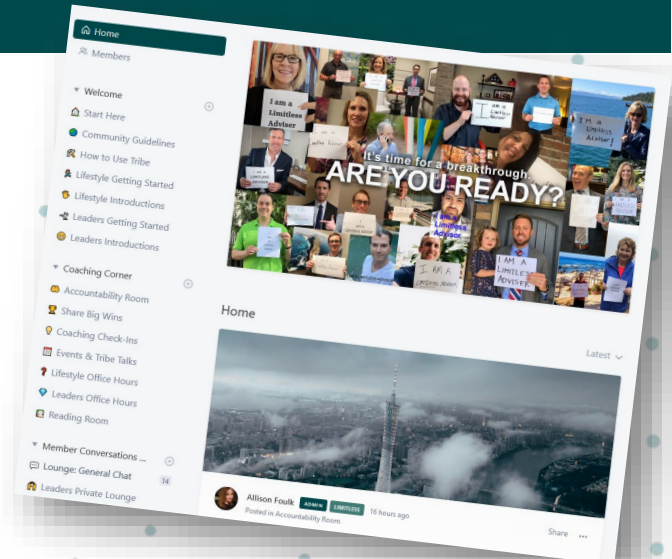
Home
Members

Welcome
Start Here
Community Guidelines
How to Use Tribe
Lifestyle Getting Started
Lifestyle Introductions
Leaders Getting Started
Leaders Introductions

Coaching Corner
Accountability Room
Share Big Wins
Coaching Check-Ins
Events & Tribe Talks
Lifestyle Office Hours
Leaders Office Hours
Reading Room

Member Conversations ...
Lounge: General Chat 14
Leaders Private Lounge

I am a Limitless Adviser

I AM A LIMITLESS ADVISER

It's time for a breakthrough
ARE YOU READY?

I AM A LIMITLESS ADVISER

Home

Latest

Allison Foulk ADMIN LIMITLESS
Posted in Accountability Room 16 hours ago

Share ...